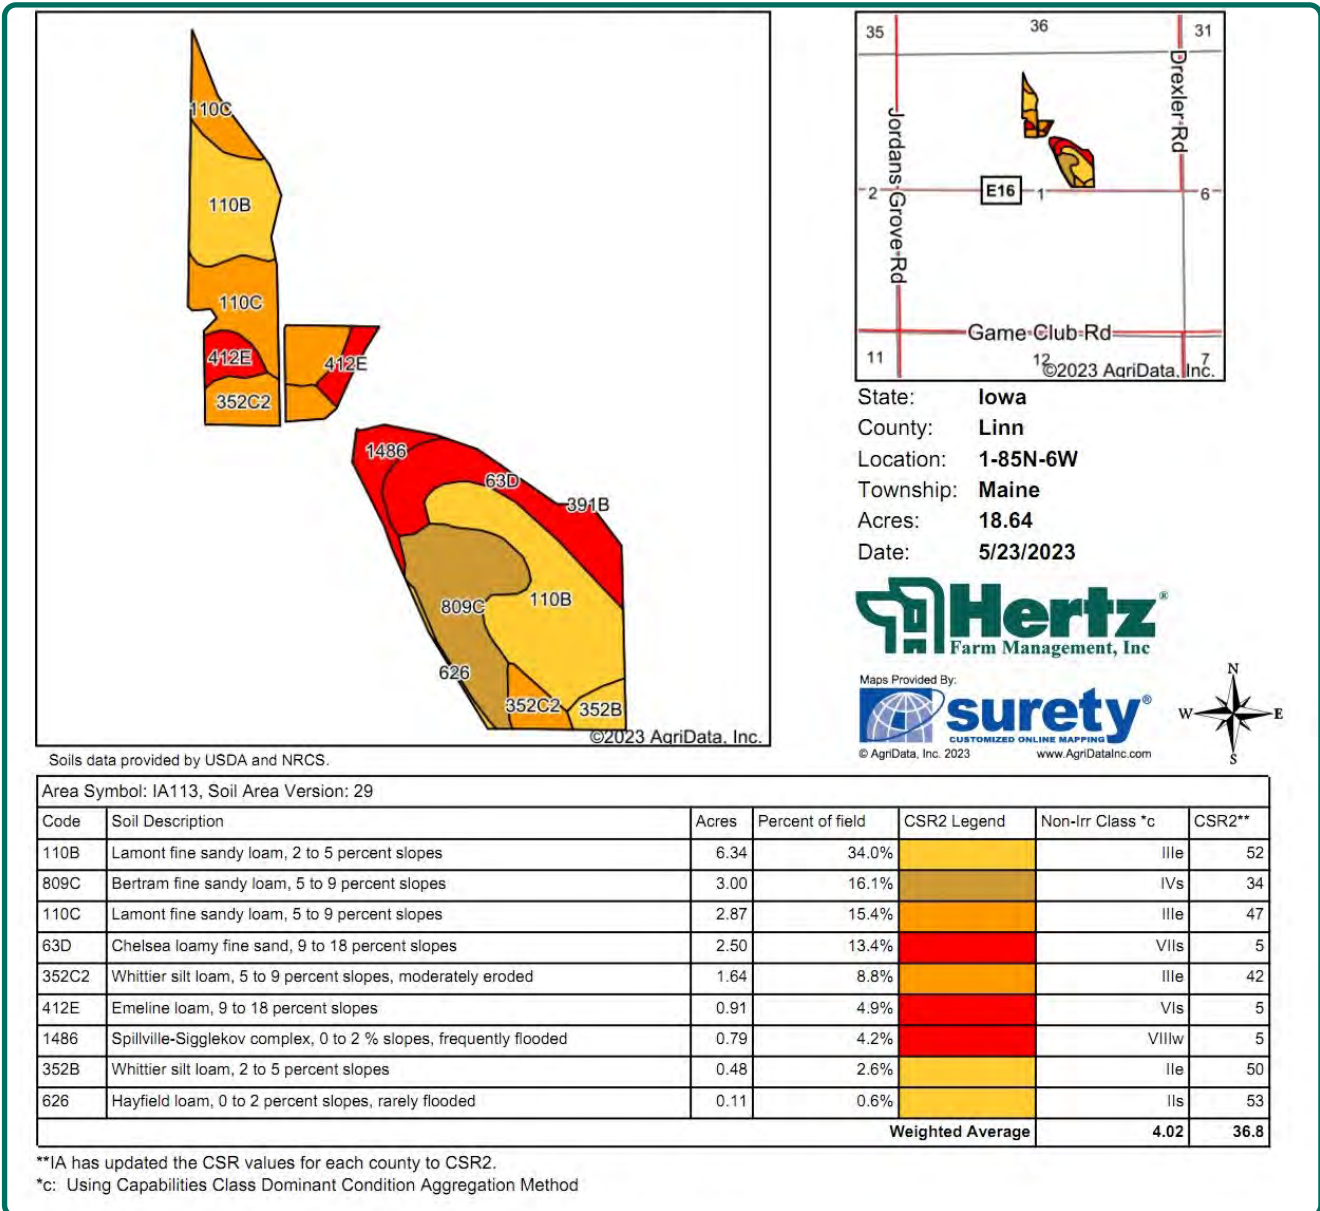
110C
110B
110C
412E
412E
352C2
1486
63D
391B
809C
110B
626
352C2
352B
©2023 AgriData, Inc.

Soils data provided by USDA and NRCS.

35
36
31
Drexler Rd
Jordans Grove Rd
2
E16
1
6
Game Club Rd
11
12
7
©2023 AgriData, Inc.

State: Iowa
County: Linn
Location: 1-85N-6W
Township: Maine
Acres: 18.64
Date: 5/23/2023

Hertz Farm Management, Inc

Maps Provided By:
surety
CUSTOMIZED ONLINE MAPPING
© AgriData, Inc. 2023
www.AgriDataInc.com

N
W
E
S

Area Symbol: IA113, Soil Area Version: 29

| Code | Soil Description | Acres | Percent of field | CSR2 Legend | Non-Irr Class *c | CSR2** |
|---|---|---|---|---|---|---|
| 110B | Lamont fine sandy loam, 2 to 5 percent slopes | 6.34 | 34.0% | | IIIe | 52 |
| 809C | Bertram fine sandy loam, 5 to 9 percent slopes | 3.00 | 16.1% | | IVs | 34 |
| 110C | Lamont fine sandy loam, 5 to 9 percent slopes | 2.87 | 15.4% | | IIIe | 47 |
| 63D | Chelsea loamy fine sand, 9 to 18 percent slopes | 2.50 | 13.4% | | VIIs | 5 |
| 352C2 | Whittier silt loam, 5 to 9 percent slopes, moderately eroded | 1.64 | 8.8% | | IIIe | 42 |
| 412E | Emeline loam, 9 to 18 percent slopes | 0.91 | 4.9% | | VIs | 5 |
| 1486 | Spillville-Sigglekov complex, 0 to 2 % slopes, frequently flooded | 0.79 | 4.2% | | VIIIw | 5 |
| 352B | Whittier silt loam, 2 to 5 percent slopes | 0.48 | 2.6% | | IIe | 50 |
| 626 | Hayfield loam, 0 to 2 percent slopes, rarely flooded | 0.11 | 0.6% | | IIs | 53 |
| | | | | Weighted Average | 4.02 | 36.8 |

**IA has updated the CSR values for each county to CSR2.
*c: Using Capabilities Class Dominant Condition Aggregation Method